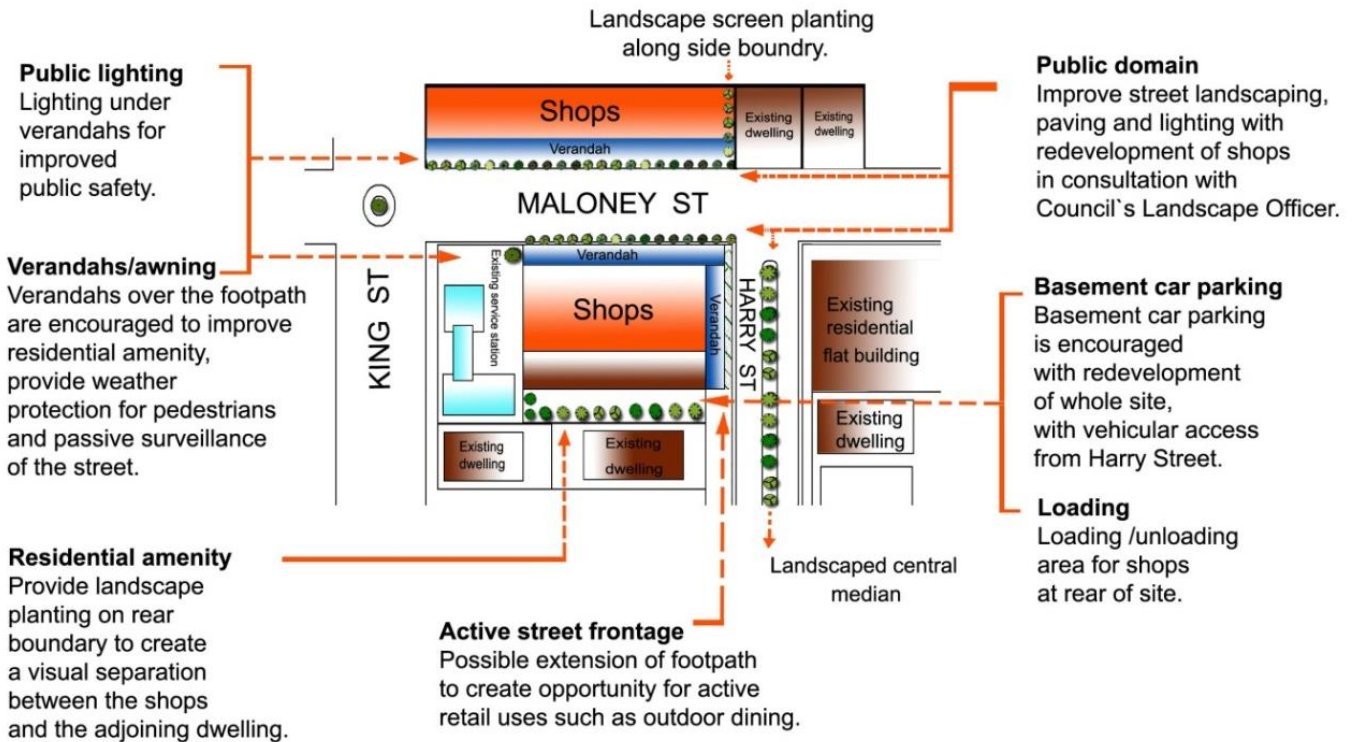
Landscape screen planting along side boundry.

Public lighting
Lighting under verandahs for improved public safety.

Shops

Verandah

Existing dwelling

Existing dwelling

Public domain
Improve street landscaping, paving and lighting with redevelopment of shops in consultation with Council`s Landscape Officer.

MALONEY ST

Verandahs/awning
Verandahs over the footpath are encouraged to improve residential amenity, provide weather protection for pedestrians and passive surveillance of the street.

KING ST

Existing service station

Verandah

Shops

Verandah

HARRY ST

Existing residential flat building

Basement car parking
Basement car parking is encouraged with redevelopment of whole site, with vehicular access from Harry Street.

Existing dwelling

Existing dwelling

Existing dwelling

Loading
Loading /unloading area for shops at rear of site.

Landscaped central median

Residential amenity
Provide landscape planting on rear boundary to create a visual separation between the shops and the adjoining dwelling.

Active street frontage
Possible extension of footpath to create opportunity for active retail uses such as outdoor dining.